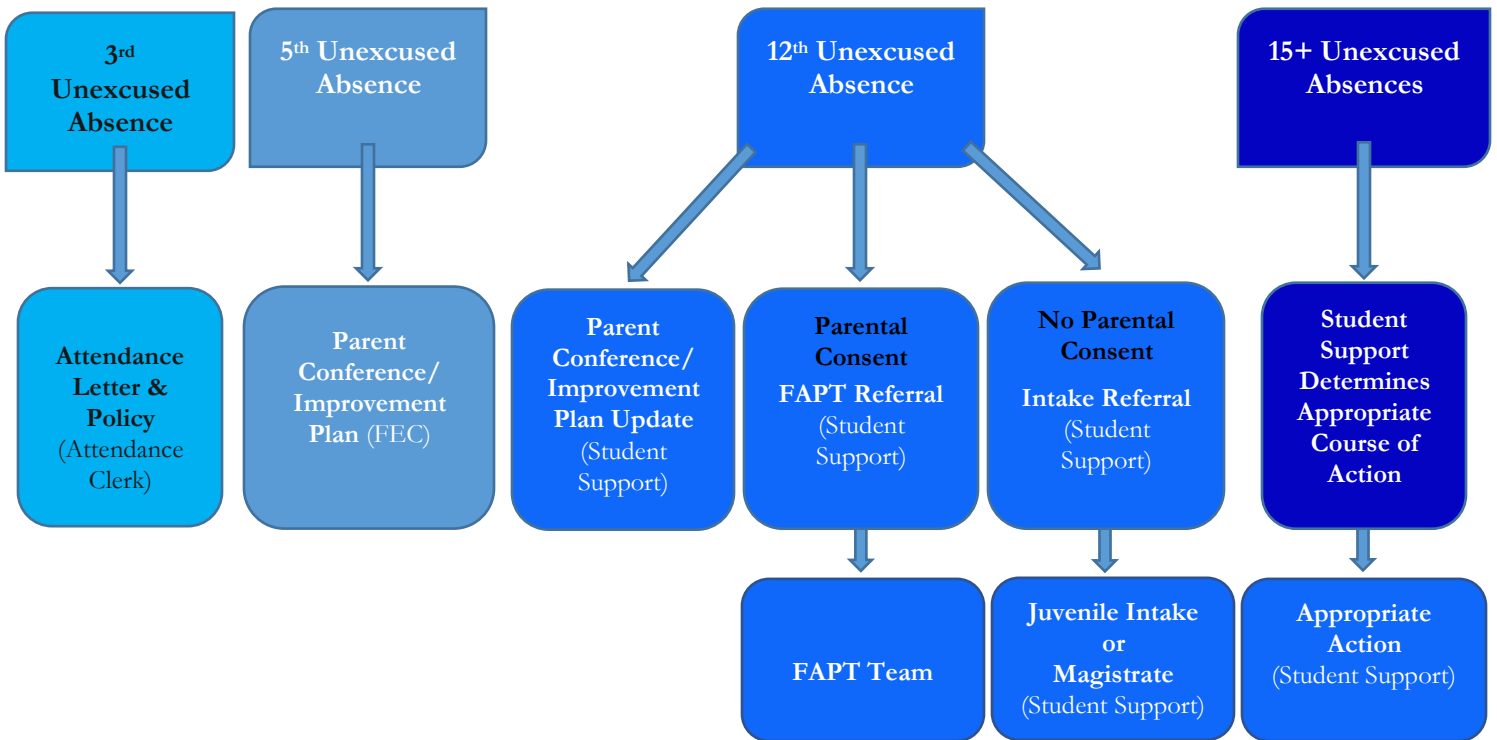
3rd Unexcused Absence

Attendance Letter & Policy (Attendance Clerk)

5th Unexcused Absence

Parent Conference/ Improvement Plan (FEC)

12th Unexcused Absence

Parent Conference/ Improvement Plan Update (Student Support)

Parental Consent FAPT Referral (Student Support)

FAPT Team

No Parental Consent Intake Referral (Student Support)

Juvenile Intake or Magistrate (Student Support)

15+ Unexcused Absences

Student Support Determines Appropriate Course of Action

Appropriate Action (Student Support)